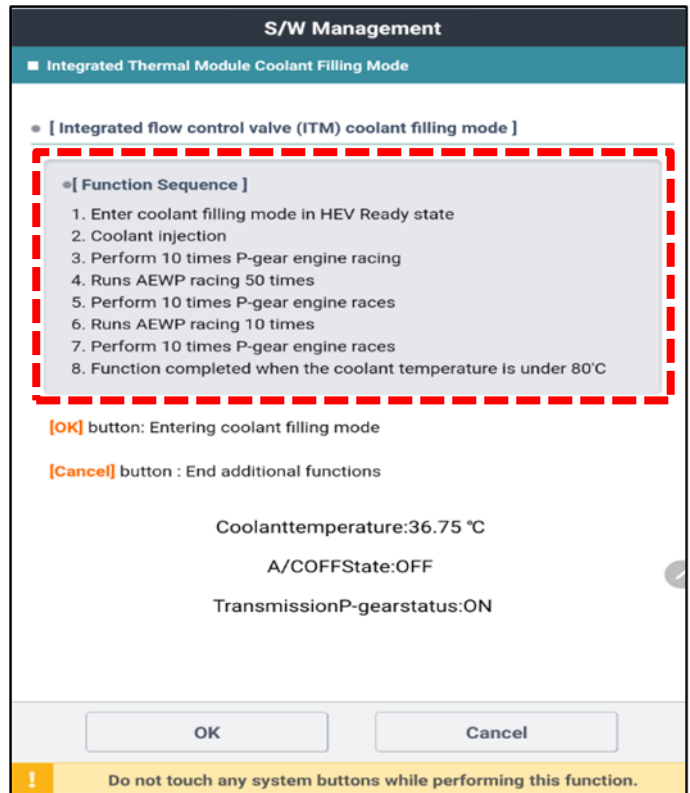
S/W Management

Integrated Thermal Module Coolant Filling Mode

[ Integrated flow control valve (ITM) coolant filling mode ]

[ Function Sequence ]

1. Enter coolant filling mode in HEV Ready state
2. Coolant injection
3. Perform 10 times P-gear engine racing
4. Runs AEWP racing 50 times
5. Perform 10 times P-gear engine races
6. Runs AEWP racing 10 times
7. Perform 10 times P-gear engine races
8. Function completed when the coolant temperature is under 80'C

[OK] button: Entering coolant filling mode

[Cancel] button : End additional functions

Coolanttemperature:36.75 ℃

A/COFFState:OFF

TransmissionP-gearstatus:ON

OK

Cancel

!

Do not touch any system buttons while performing this function.